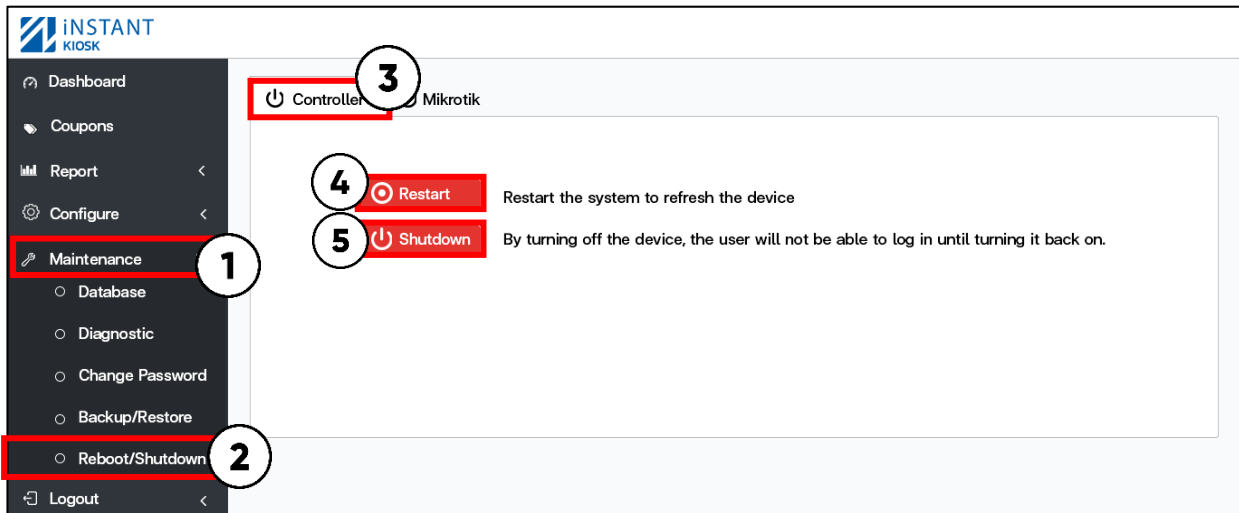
iNSTANT KIOSK

Dashboard
Coupons
Report
Configure
Maintenance
Database
Diagnostic
Change Password
Backup/Restore
Reboot/Shutdown
Logout

1
2
3
Controller
Mikrotik

4
Restart
Restart the system to refresh the device
5
Shutdown
By turning off the device, the user will not be able to log in until turning it back on.